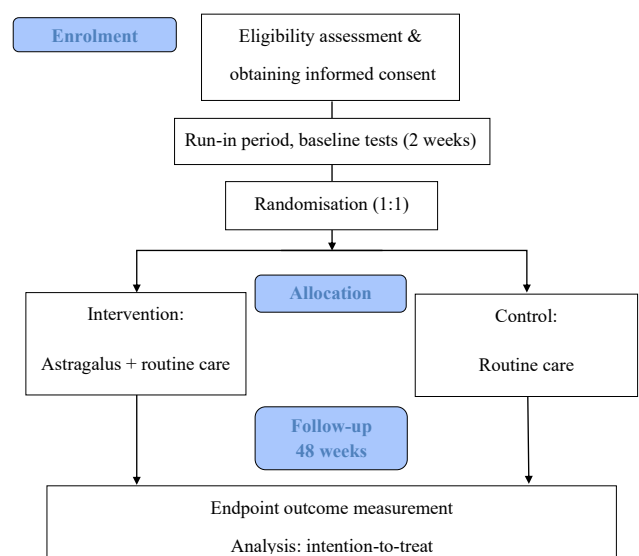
Enrolment

Eligibility assessment & obtaining informed consent

Run-in period, baseline tests (2 weeks)

Randomisation (1:1)

Allocation

Intervention:

Astragalus + routine care

Control:

Routine care

Follow-up
48 weeks

Endpoint outcome measurement

Analysis: intention-to-treat